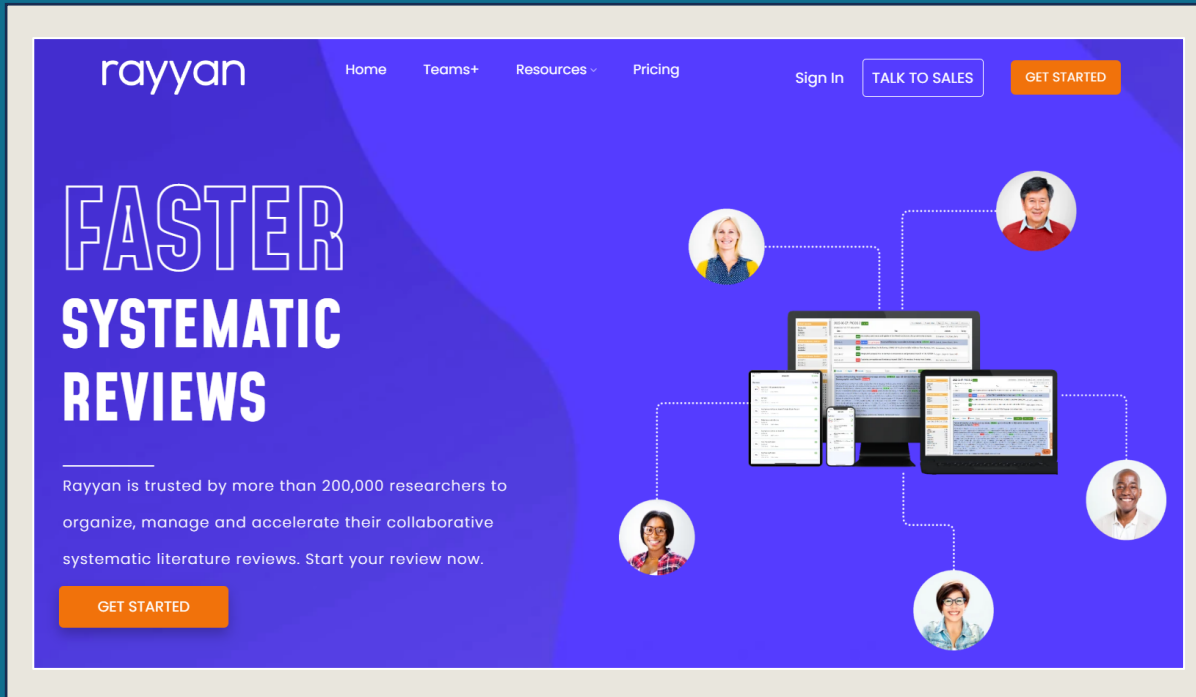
rayyan

Home Teams+ Resources Pricing

Sign In TALK TO SALES GET STARTED

FASTER SYSTEMATIC REVIEWS

Rayyan is trusted by more than 200,000 researchers to organize, manage and accelerate their collaborative systematic literature reviews. Start your review now.

GET STARTED